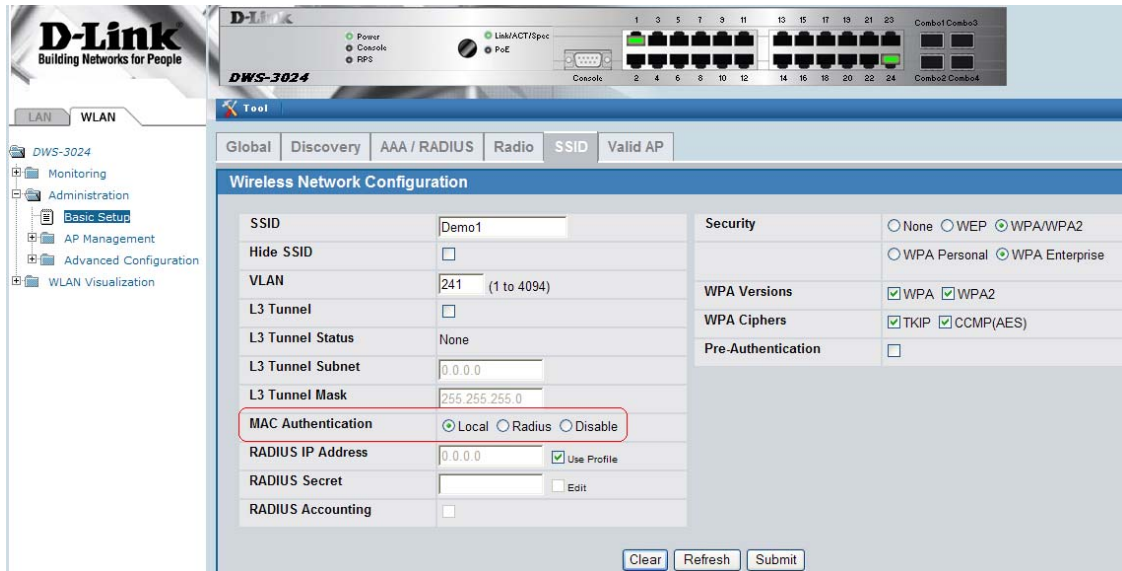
D-Link
Building Networks for People

D-Link
Power
Console
RPS
Link/ACT/Spec
PoE
DWS-3024
Console
1 3 5 7 9 11 13 15 17 19 21 23
2 4 6 8 10 12 14 16 18 20 22 24
Combo1 Combo3
Combo2 Combo4

Tool

LAN WLAN

DWS-3024
Monitoring
Administration
Basic Setup
AP Management
Advanced Configuration
WLAN Visualization

Global | Discovery | AAA / RADIUS | Radio | SSID | Valid AP

Wireless Network Configuration

| | |
|---|---|
| SSID | Demo1 |
| Hide SSID | ☐ |
| VLAN | 241 (1 to 4094) |
| L3 Tunnel | ☐ |
| L3 Tunnel Status | None |
| L3 Tunnel Subnet | 0.0.0.0 |
| L3 Tunnel Mask | 255.255.255.0 |
| MAC Authentication | ⦿ Local ○ Radius ○ Disable |
| RADIUS IP Address | 0.0.0.0 ☑ Use Profile |
| RADIUS Secret | ☐ Edit |
| RADIUS Accounting | ☐ |

| | |
|---|---|
| Security | ○ None ○ WEP ⦿ WPA/WPA2 |
| | ○ WPA Personal ⦿ WPA Enterprise |
| WPA Versions | ☑ WPA ☑ WPA2 |
| WPA Ciphers | ☑ TKIP ☑ CCMP(AES) |
| Pre-Authentication | ☐ |

Clear Refresh Submit